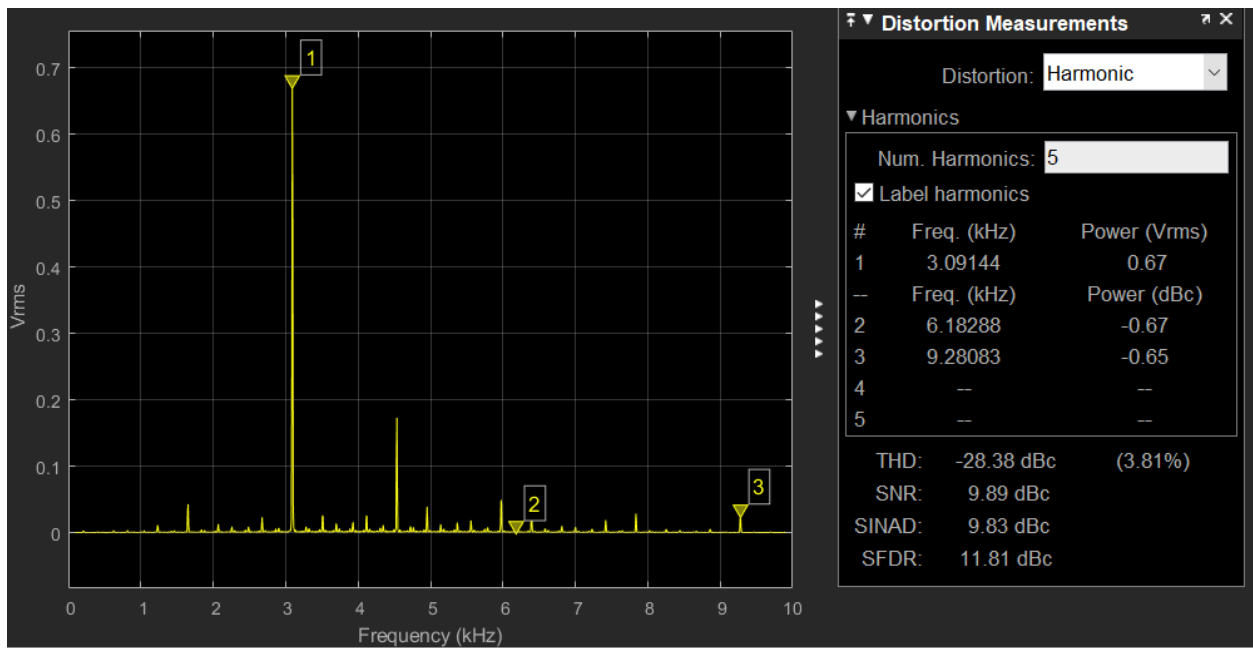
Vrms

0.7
0.6
0.5
0.4
0.3
0.2
0.1
0

1
2
3

0 1 2 3 4 5 6 7 8 9 10

Frequency (kHz)

Distortion Measurements

Distortion: Harmonic

Harmonics

Num. Harmonics: 5

Label harmonics

| # | Freq. (kHz) | Power (Vrms) |
|---|---|---|
| 1 | 3.09144 | 0.67 |
| -- | Freq. (kHz) | Power (dBc) |
| 2 | 6.18288 | -0.67 |
| 3 | 9.28083 | -0.65 |
| 4 | -- | -- |
| 5 | -- | -- |

THD: -28.38 dBc (3.81%)
SNR: 9.89 dBc
SINAD: 9.83 dBc
SFDR: 11.81 dBc